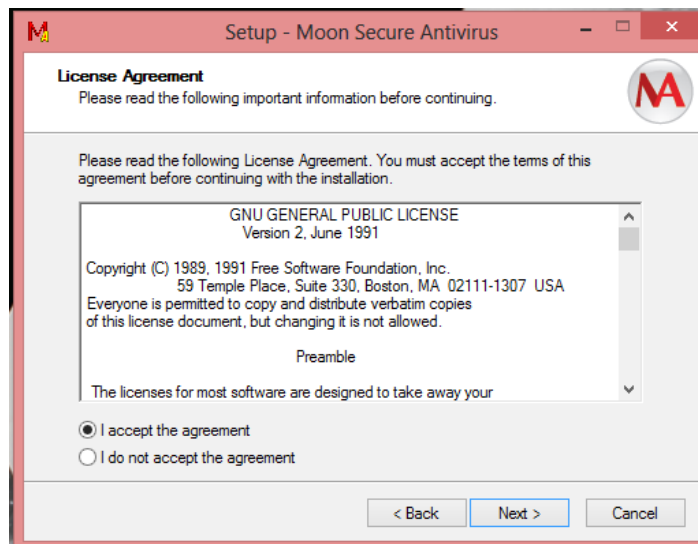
Setup - Moon Secure Antivirus

License Agreement
Please read the following important information before continuing.

Please read the following License Agreement. You must accept the terms of this agreement before continuing with the installation.

GNU GENERAL PUBLIC LICENSE
Version 2, June 1991

Copyright (C) 1989, 1991 Free Software Foundation, Inc.
59 Temple Place, Suite 330, Boston, MA 02111-1307 USA
Everyone is permitted to copy and distribute verbatim copies
of this license document, but changing it is not allowed.

Preamble

The licenses for most software are designed to take away your

I accept the agreement
I do not accept the agreement

< Back
Next >
Cancel